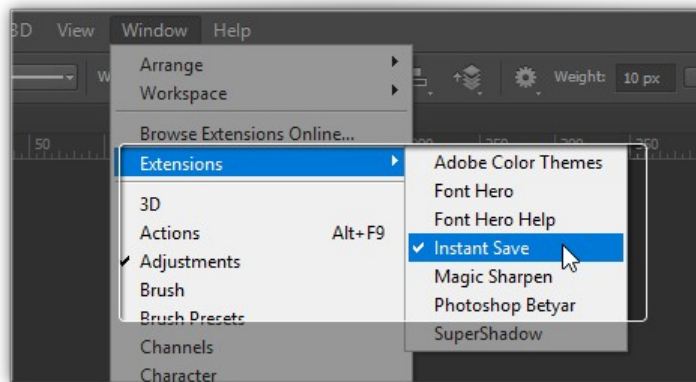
3D View Window Help

W

Weight: 10 px

50

200 250 300 350

Arrange
Workspace
Browse Extensions Online...
Extensions
3D
Actions Alt+F9
✓ Adjustments
Brush
Brush Presets
Channels
Character

Adobe Color Themes
Font Hero
Font Hero Help
✓ Instant Save
Magic Sharpen
Photoshop Betyar
SuperShadow